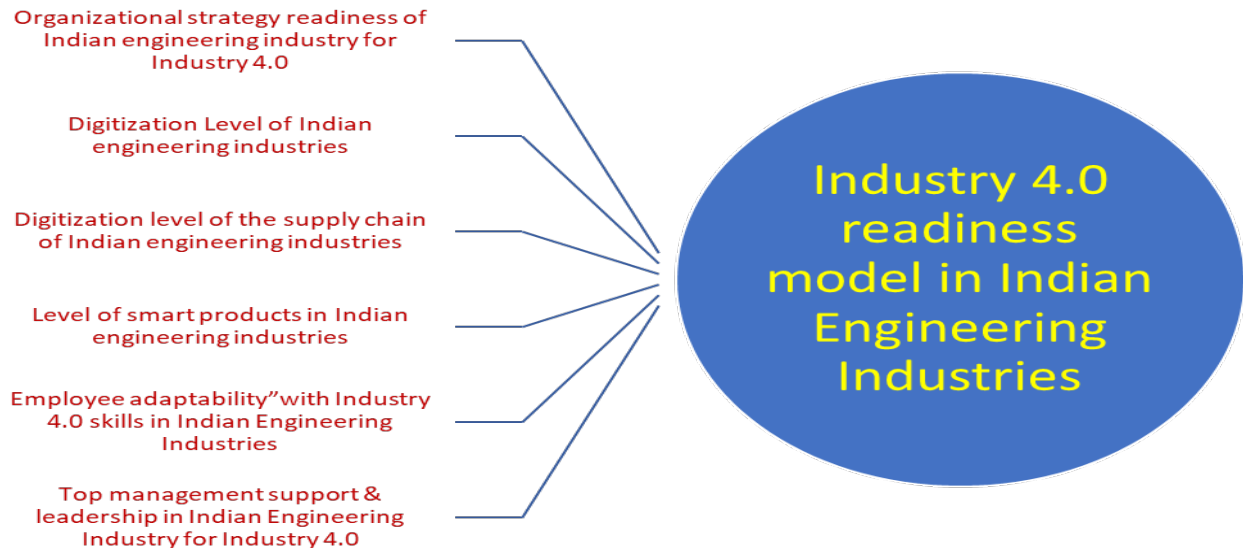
Organizational strategy readiness of Indian engineering industry for Industry 4.0

Digitization Level of Indian engineering industries

Digitization level of the supply chain of Indian engineering industries

Level of smart products in Indian engineering industries

Employee adaptability"with Industry 4.0 skills in Indian Engineering Industries

Top management support & leadership in Indian Engineering Industry for Industry 4.0

Industry 4.0 readiness model in Indian Engineering Industries